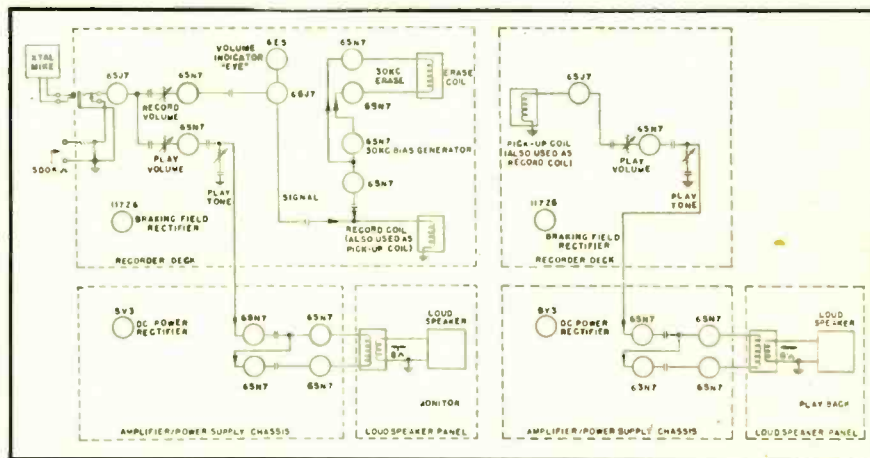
XTAL MIKE
6SJ7
6SN7
RECORD VOLUME
VOLUME INDICATOR "EYE"
6E5
6SJ7
6SN7
30KC ERASE
ERASE COIL
6SN7
6SN7
30KC BIAS GENERATOR
500Ω
6SN7
PLAY VOLUME
PLAY TONE
6SN7
SIGNAL
117Z6
BRAKING FIELD RECTIFIER
RECORD COIL (ALSO USED AS PICK-UP COIL)
RECORDER DECK

6SJ7
PICK-UP COIL (ALSO USED AS RECORD COIL)
6SN7
PLAY VOLUME
PLAY TONE
117Z6
BRAKING FIELD RECTIFIER
RECORDER DECK

5Y3
DC POWER RECTIFIER
6SN7
6SN7
6SN7
6SN7
LOUD SPEAKER
8Ω
MONITOR
AMPLIFIER/POWER SUPPLY CHASSIS
LOUD SPEAKER PANEL

5Y3
DC POWER RECTIFIER
6SN7
6SN7
6SN7
6SN7
LOUD SPEAKER
8Ω
PLAY BACK
AMPLIFIER/POWER SUPPLY CHASSIS
LOUD SPEAKER PANEL